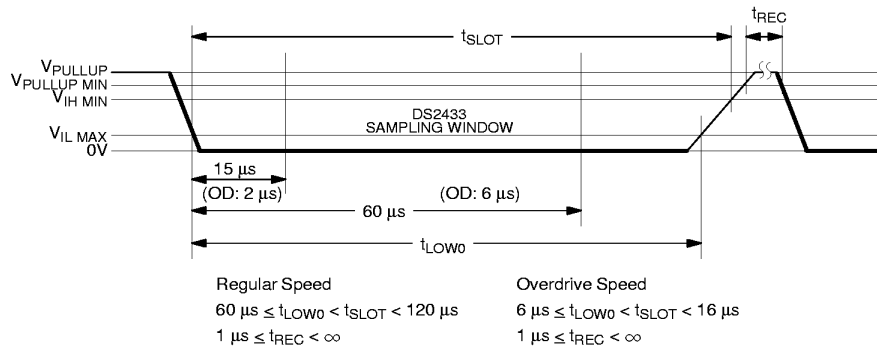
$t_{SLOT}$

$t_{REC}$

$V_{PULLUP}$
$V_{PULLUP\ MIN}$
$V_{IH\ MIN}$

DS2433
SAMPLING WINDOW

$V_{IL\ MAX}$
0V

15 μs

(OD: 2 μs)

60 μs

(OD: 6 μs)

$t_{LOW0}$

Regular Speed
$60\ \mu s \leq t_{LOW0} < t_{SLOT} < 120\ \mu s$
$1\ \mu s \leq t_{REC} < \infty$

Overdrive Speed
$6\ \mu s \leq t_{LOW0} < t_{SLOT} < 16\ \mu s$
$1\ \mu s \leq t_{REC} < \infty$